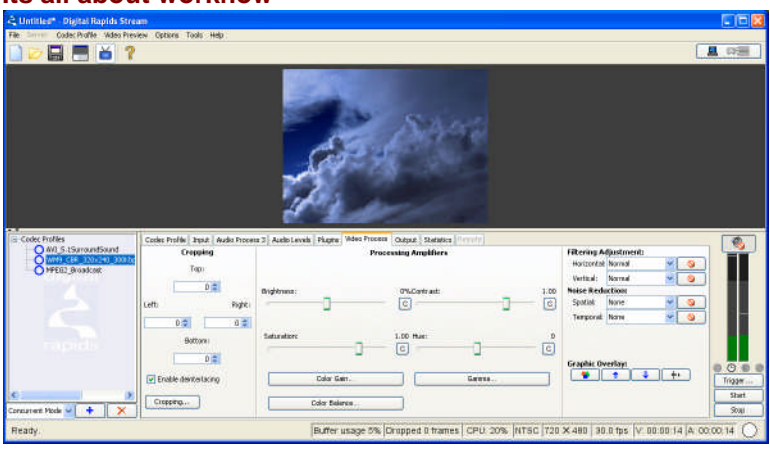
Untitled* - Digital Rapids Stream

File Server Codec Profile Video Preview Options Tools Help

Codec Profiles
AVI_5.1SurroundSound
WMV_CBR_320x240_300Kb
MPEG2_Broadcast

rapids

Consumer Mode

Codec Profile | Input | Audio Process 3 | Audio Levels | Plugins | Video Process | Output | Statistics | Remote

Cropping
Top:
0
Left:
0
Right:
0
Bottom:
0
Enable deinterlacing
Cropping...

Processing Amplifiers
Brightness:
0%
Contrast:
1.00
C
C
Saturation:
1.00
Hue:
0
C
C
Color Gain...
Gamma...
Color Balance...

Filtering Adjustment:
Horizontal: Normal
Vertical: Normal
Noise Reduction:
Spatial: None
Temporal: None
Graphic Overlay:

Trigger...
Start
Stop

Ready.
Buffer usage 5% | Dropped 0 frames | CPU: 20% | NTSC | 720 X 480 | 30.0 fps | V: 00:00:14 | A: 00:00:14